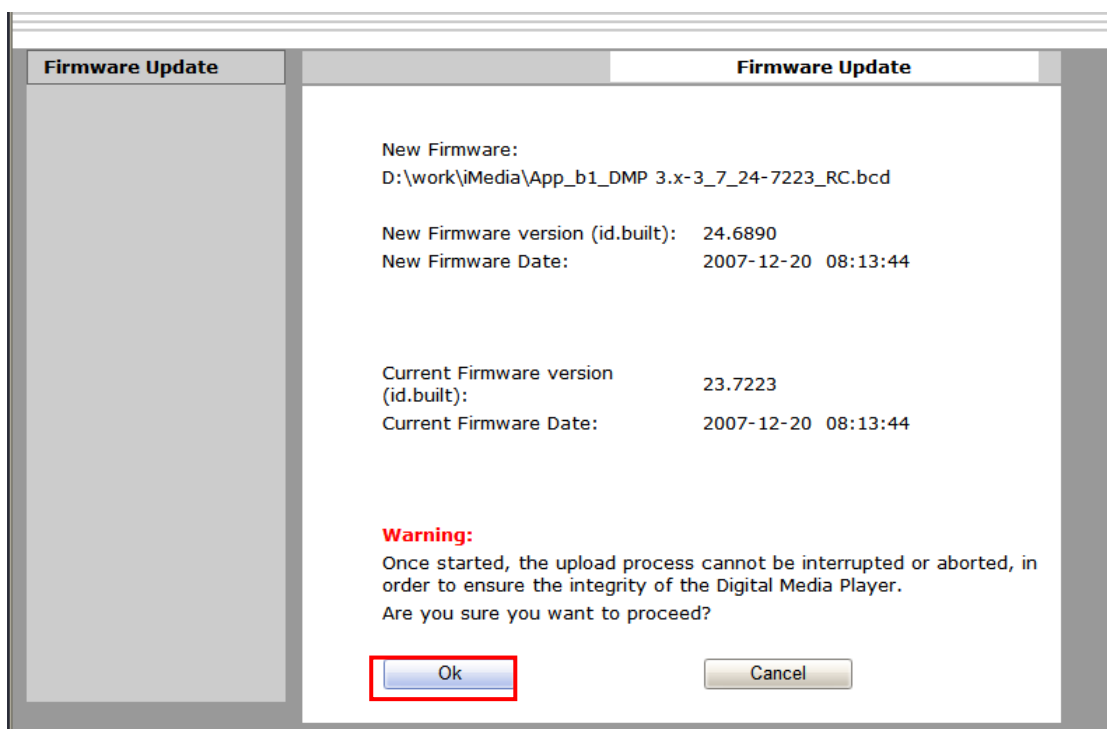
Firmware Update

Firmware Update

New Firmware:
D:\work\iMedia\App_b1_DMP 3.x-3_7_24-7223_RC.bcd

New Firmware version (id.built): 24.6890
New Firmware Date: 2007-12-20 08:13:44

Current Firmware version (id.built): 23.7223
Current Firmware Date: 2007-12-20 08:13:44

Warning:
Once started, the upload process cannot be interrupted or aborted, in order to ensure the integrity of the Digital Media Player.

Are you sure you want to proceed?

Ok

Cancel